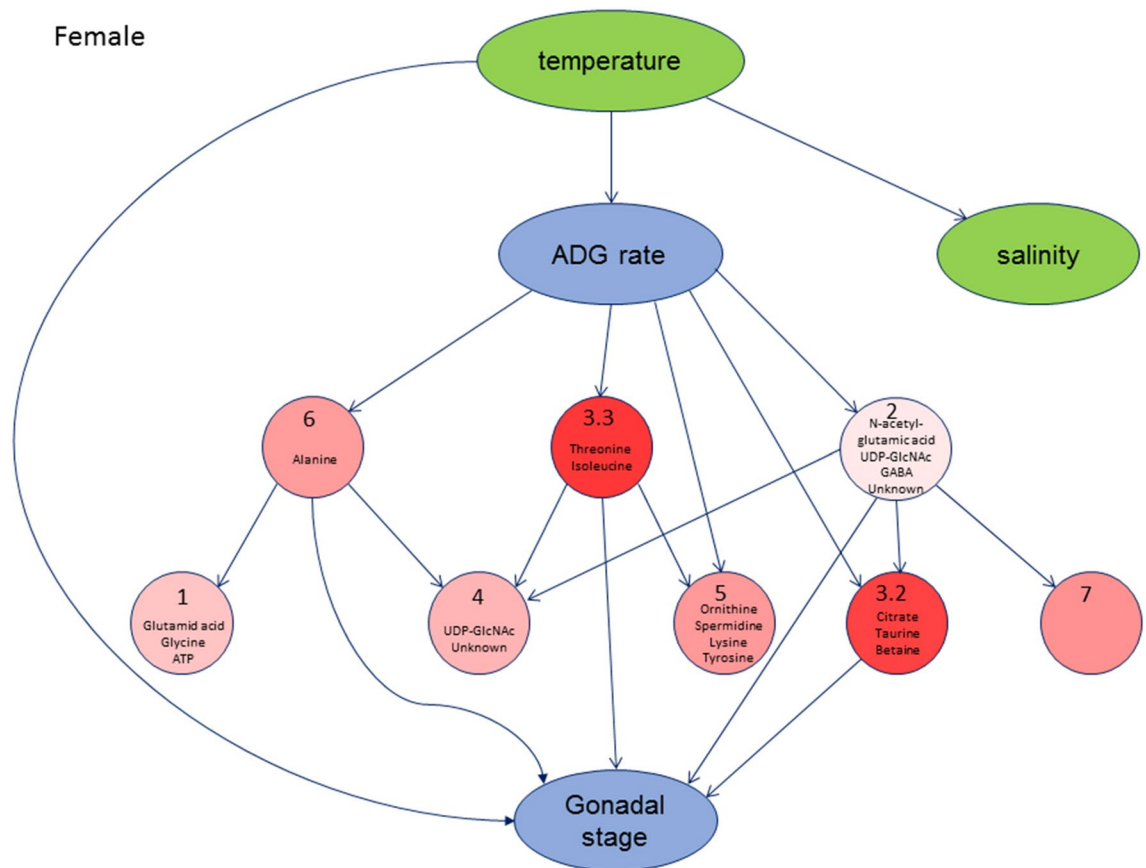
Female

temperature

ADG rate

salinity

6
Alanine

3.3
Threonine
Isoleucine

2
N-acetyl-glutamic acid
UDP-GlcNAc
GABA
Unknown

1
Glutamid acid
Glycine
ATP

4
UDP-GlcNAc
Unknown

5
Ornithine
Spermidine
Lysine
Tyrosine

3.2
Citrate
Taurine
Betaine

7

Gonadal stage